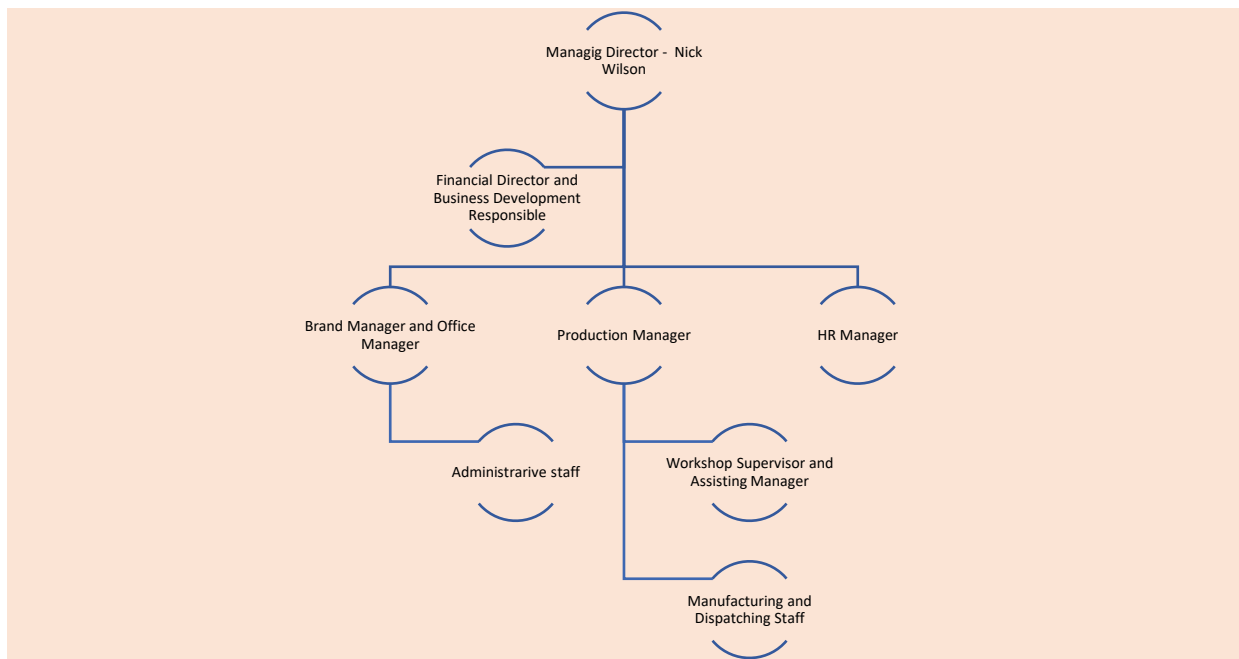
Managig Director - Nick Wilson

Financial Director and Business Development Responsible

Brand Manager and Office Manager

Production Manager

HR Manager

Administrarive staff

Workshop Supervisor and Assisting Manager

Manufacturing and Dispatching Staff